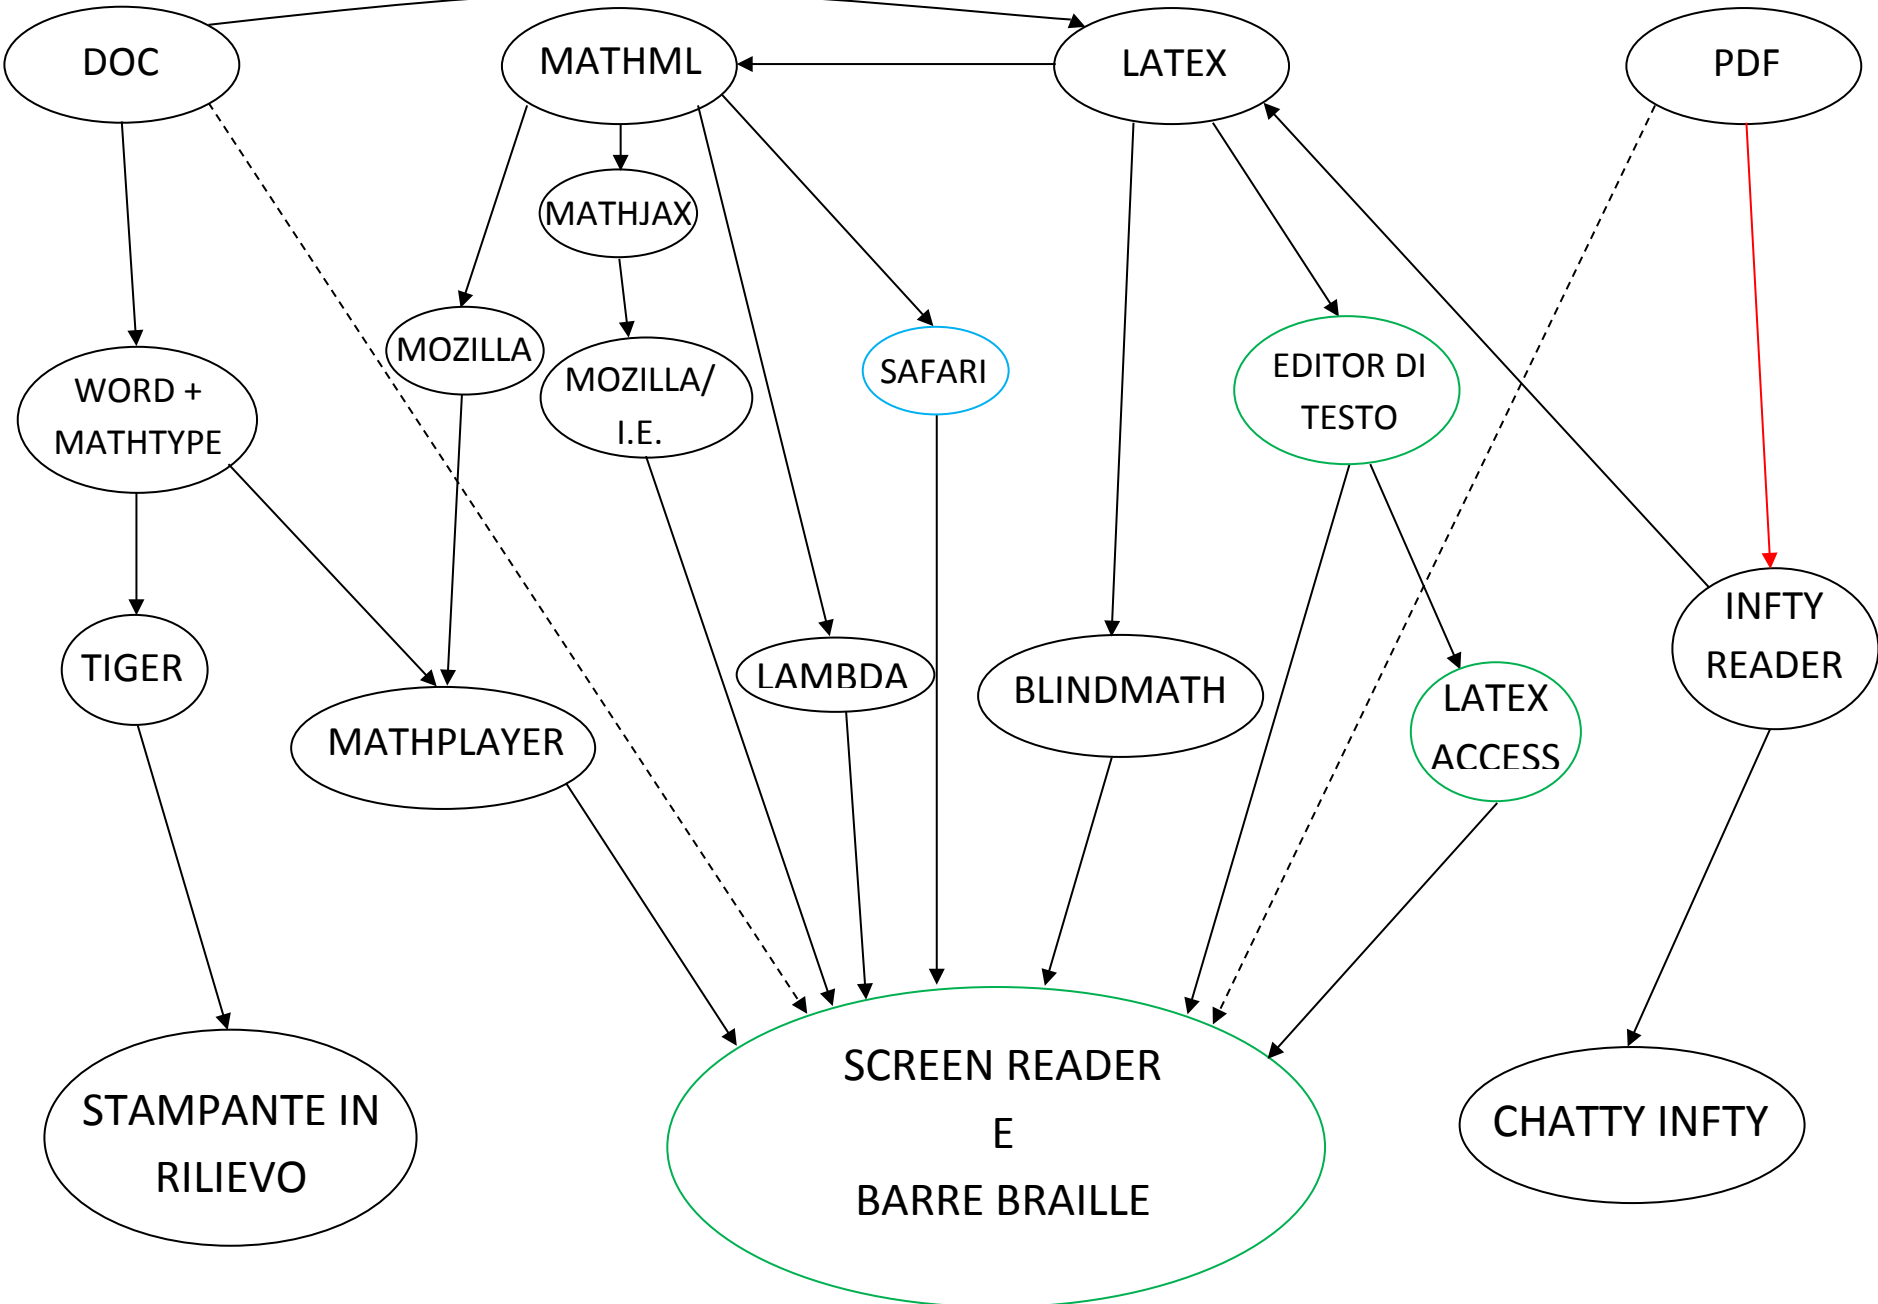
DOC
MATHML
LATEX
PDF
MATHJAX
MOZILLA
MOZILLA/ I.E.
SAFARI
EDITOR DI TESTO
WORD + MATHTYPE
TIGER
MATHPLAYER
LAMBDA
BLINDMATH
LATEX ACCESS
INFTY READER
STAMPANTE IN RILIEVO
SCREEN READER E BARRE BRAILLE
CHATTY INFTY